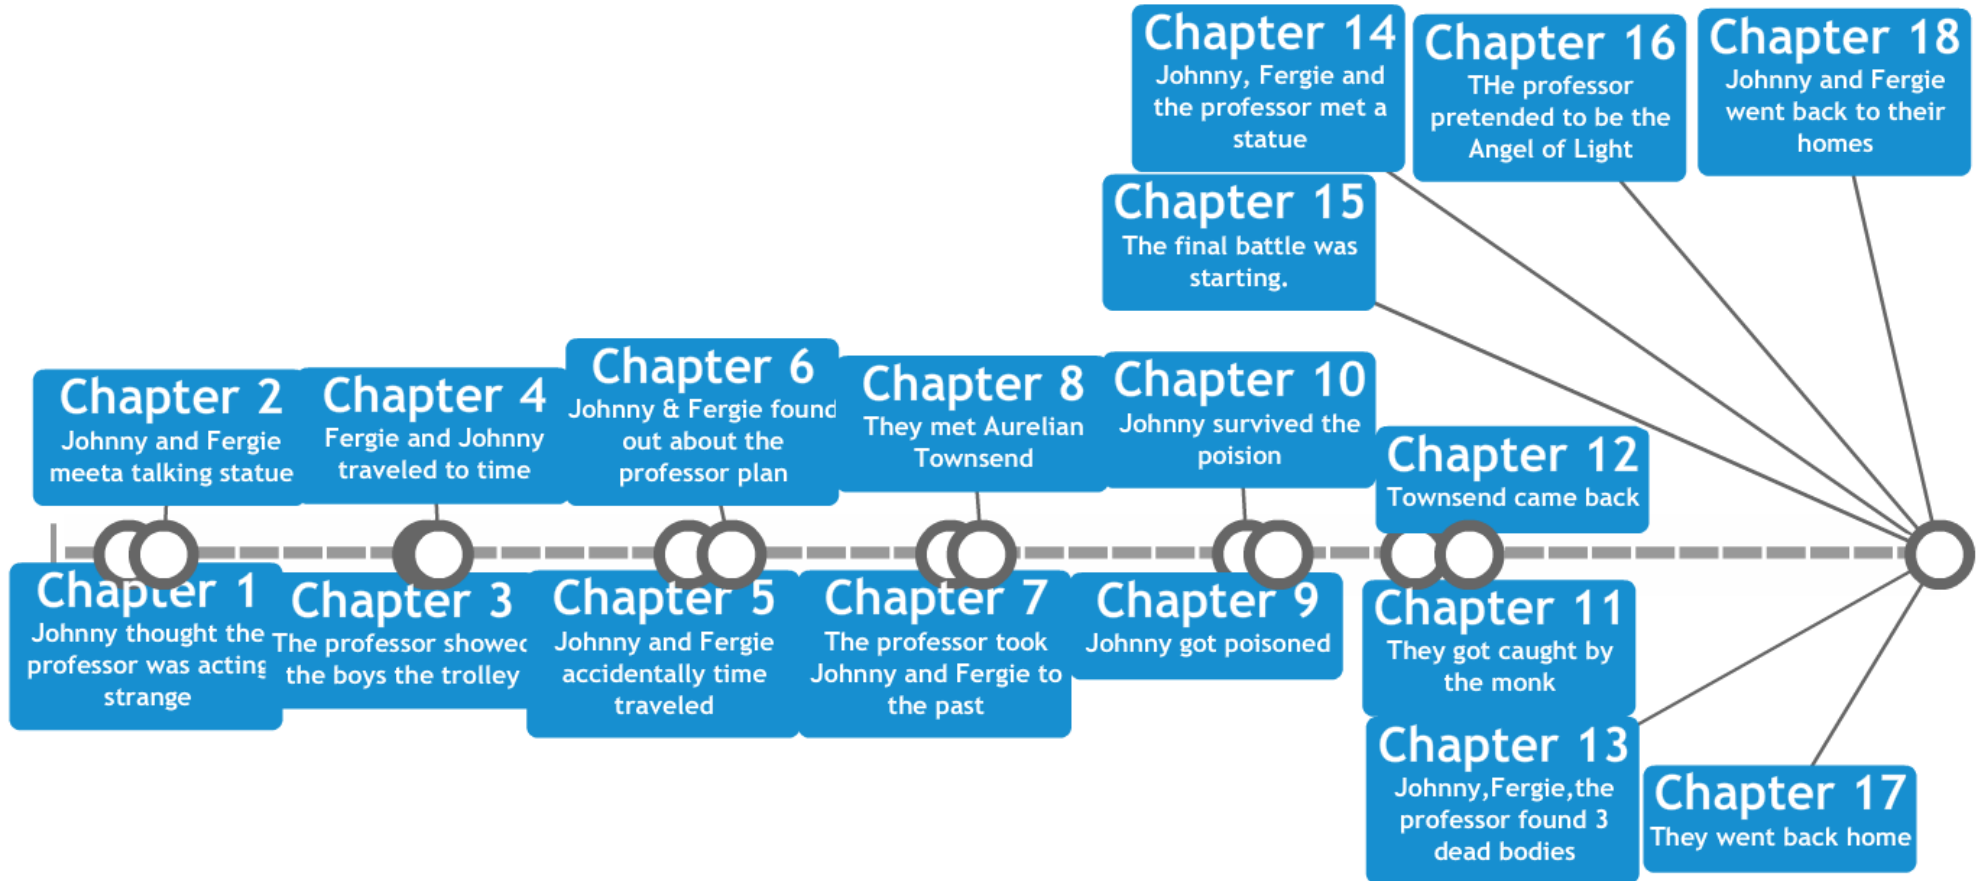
Chapter 14
Johnny, Fergie and the professor met a statue

Chapter 16
THe professor pretended to be the Angel of Light

Chapter 18
Johnny and Fergie went back to their homes

Chapter 15
The final battle was starting.

Chapter 2
Johnny and Fergie meeta talking statue

Chapter 4
Fergie and Johnny traveled to time

Chapter 6
Johnny & Fergie found out about the professor plan

Chapter 8
They met Aurelian Townsend

Chapter 10
Johnny survived the poision

Chapter 12
Townsend came back

Chapter 1
Johnny thought the professor was acting strange

Chapter 3
The professor showed the boys the trolley

Chapter 5
Johnny and Fergie accidentally time traveled

Chapter 7
The professor took Johnny and Fergie to the past

Chapter 9
Johnny got poisoned

Chapter 11
They got caught by the monk

Chapter 13
Johnny,Fergie,the professor found 3 dead bodies

Chapter 17
They went back home